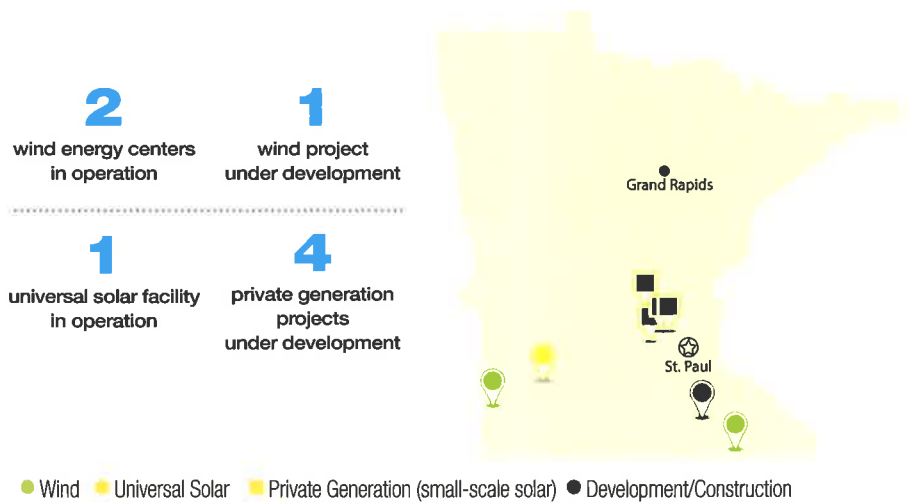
2
wind energy centers in operation

1
wind project under development

1
universal solar facility in operation

4
private generation projects under development

Grand Rapids

St. Paul

Wind Universal Solar Private Generation (small-scale solar) Development/Construction